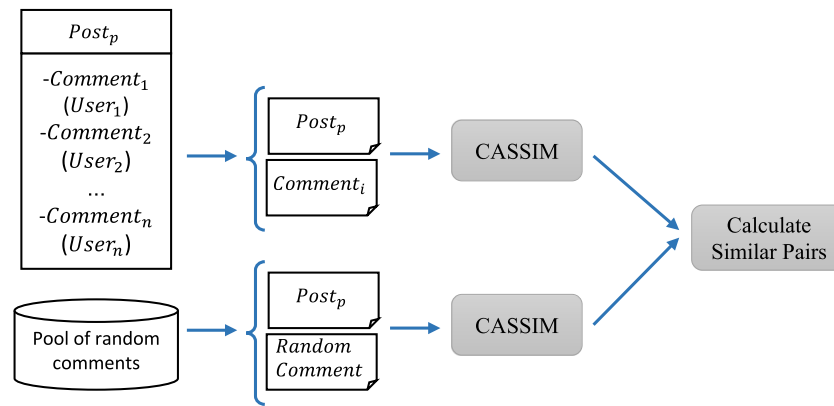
$Post_p$

-$Comment_1$ $(User_1)$
-$Comment_2$ $(User_2)$
...
-$Comment_n$ $(User_n)$

$Post_p$

$Comment_i$

CASSIM

Calculate Similar Pairs

Pool of random comments

$Post_p$

$Random$ $Comment$

CASSIM